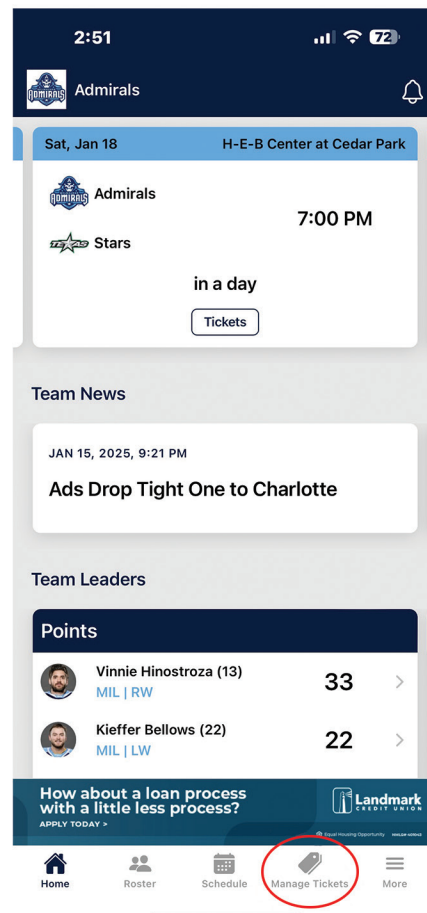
2:51

72

Admirals

Sat, Jan 18

H-E-B Center at Cedar Park

Admirals

Stars

7:00 PM

in a day

Tickets

Team News

JAN 15, 2025, 9:21 PM

Ads Drop Tight One to Charlotte

Team Leaders

Points

Vinnie Hinostroza (13)

MIL | RW

33

Kieffer Bellows (22)

MIL | LW

22

How about a loan process with a little less process?

APPLY TODAY >

Landmark CREDIT UNION

Equal Housing Opportunity

Home

Roster

Schedule

Manage Tickets

More